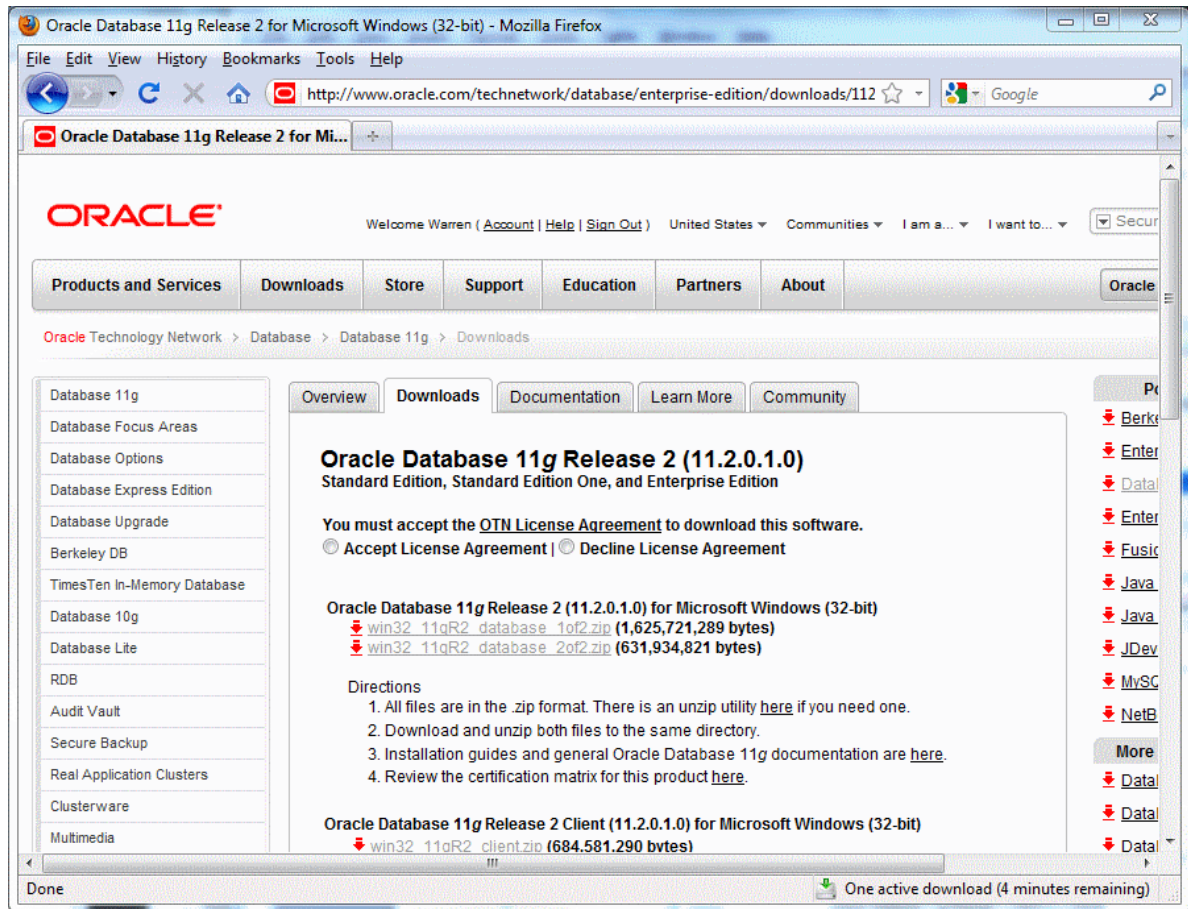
Oracle Database 11g Release 2 for Microsoft Windows (32-bit) - Mozilla Firefox

File Edit View History Bookmarks Tools Help

http://www.oracle.com/technetwork/database/enterprise-edition/downloads/112

Google

Oracle Database 11g Release 2 for Mi...

ORACLE

Welcome Warren ( Account | Help | Sign Out ) United States Communities I am a... I want to... Secur

Products and Services | Downloads | Store | Support | Education | Partners | About | Oracle

Oracle Technology Network > Database > Database 11g > Downloads

Database 11g
Database Focus Areas
Database Options
Database Express Edition
Database Upgrade
Berkeley DB
TimesTen In-Memory Database
Database 10g
Database Lite
RDB
Audit Vault
Secure Backup
Real Application Clusters
Clusterware
Multimedia

Overview | Downloads | Documentation | Learn More | Community

Oracle Database 11*g* Release 2 (11.2.0.1.0)
Standard Edition, Standard Edition One, and Enterprise Edition

You must accept the OTN License Agreement to download this software.
Accept License Agreement | Decline License Agreement

Oracle Database 11*g* Release 2 (11.2.0.1.0) for Microsoft Windows (32-bit)
win32_11gR2_database_1of2.zip (1,625,721,289 bytes)
win32_11gR2_database_2of2.zip (631,934,821 bytes)

Directions
1. All files are in the .zip format. There is an unzip utility here if you need one.
2. Download and unzip both files to the same directory.
3. Installation guides and general Oracle Database 11*g* documentation are here.
4. Review the certification matrix for this product here.

Oracle Database 11*g* Release 2 Client (11.2.0.1.0) for Microsoft Windows (32-bit)
win32_11gR2_client.zip (684,581,290 bytes)

Po
Berke
Enter
Datal
Enter
Fusic
Java
Java
JDev
MySC
NetB
More
Datal
Datal
Datal

Done
One active download (4 minutes remaining)